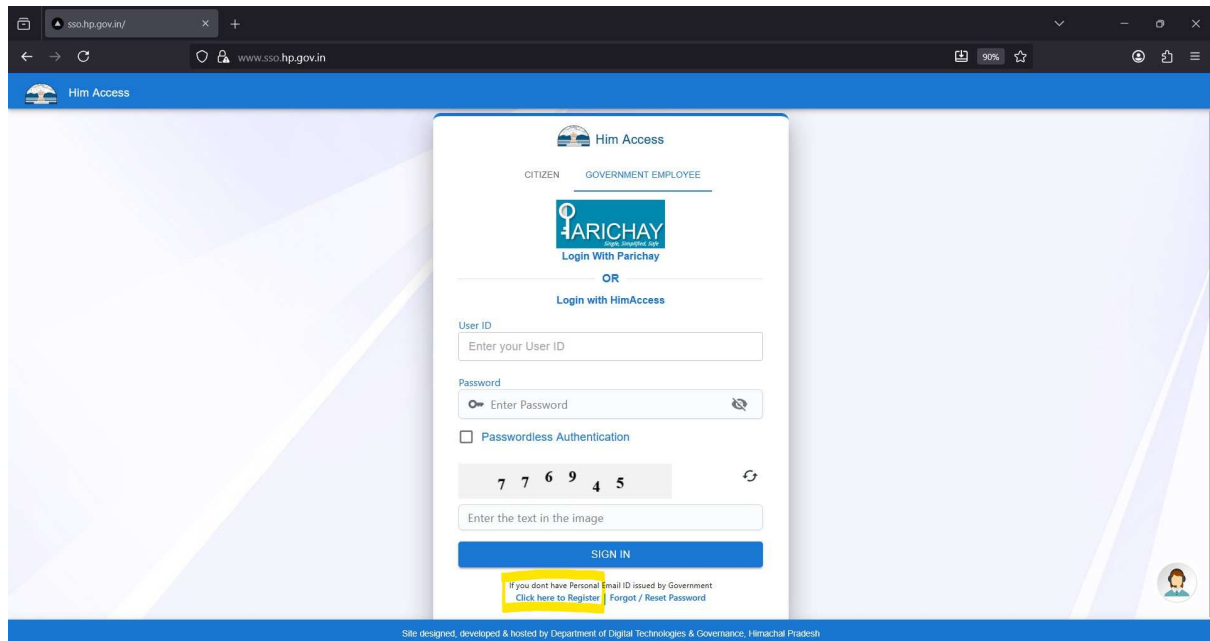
sso.hp.gov.in/

www.sso.hp.gov.in

90%

Him Access

Him Access

CITIZEN GOVERNMENT EMPLOYEE

PARICHAY
Single, Simplified, Safe

Login With Parichay

OR

Login with HimAccess

User ID

Enter your User ID

Password

Enter Password

Passwordless Authentication

7 7 6 9 4 5

Enter the text in the image

SIGN IN

If you dont have Personal Email ID issued by Government
Click here to Register | Forgot / Reset Password

Site designed, developed & hosted by Department of Digital Technologies & Governance, Himachal Pradesh